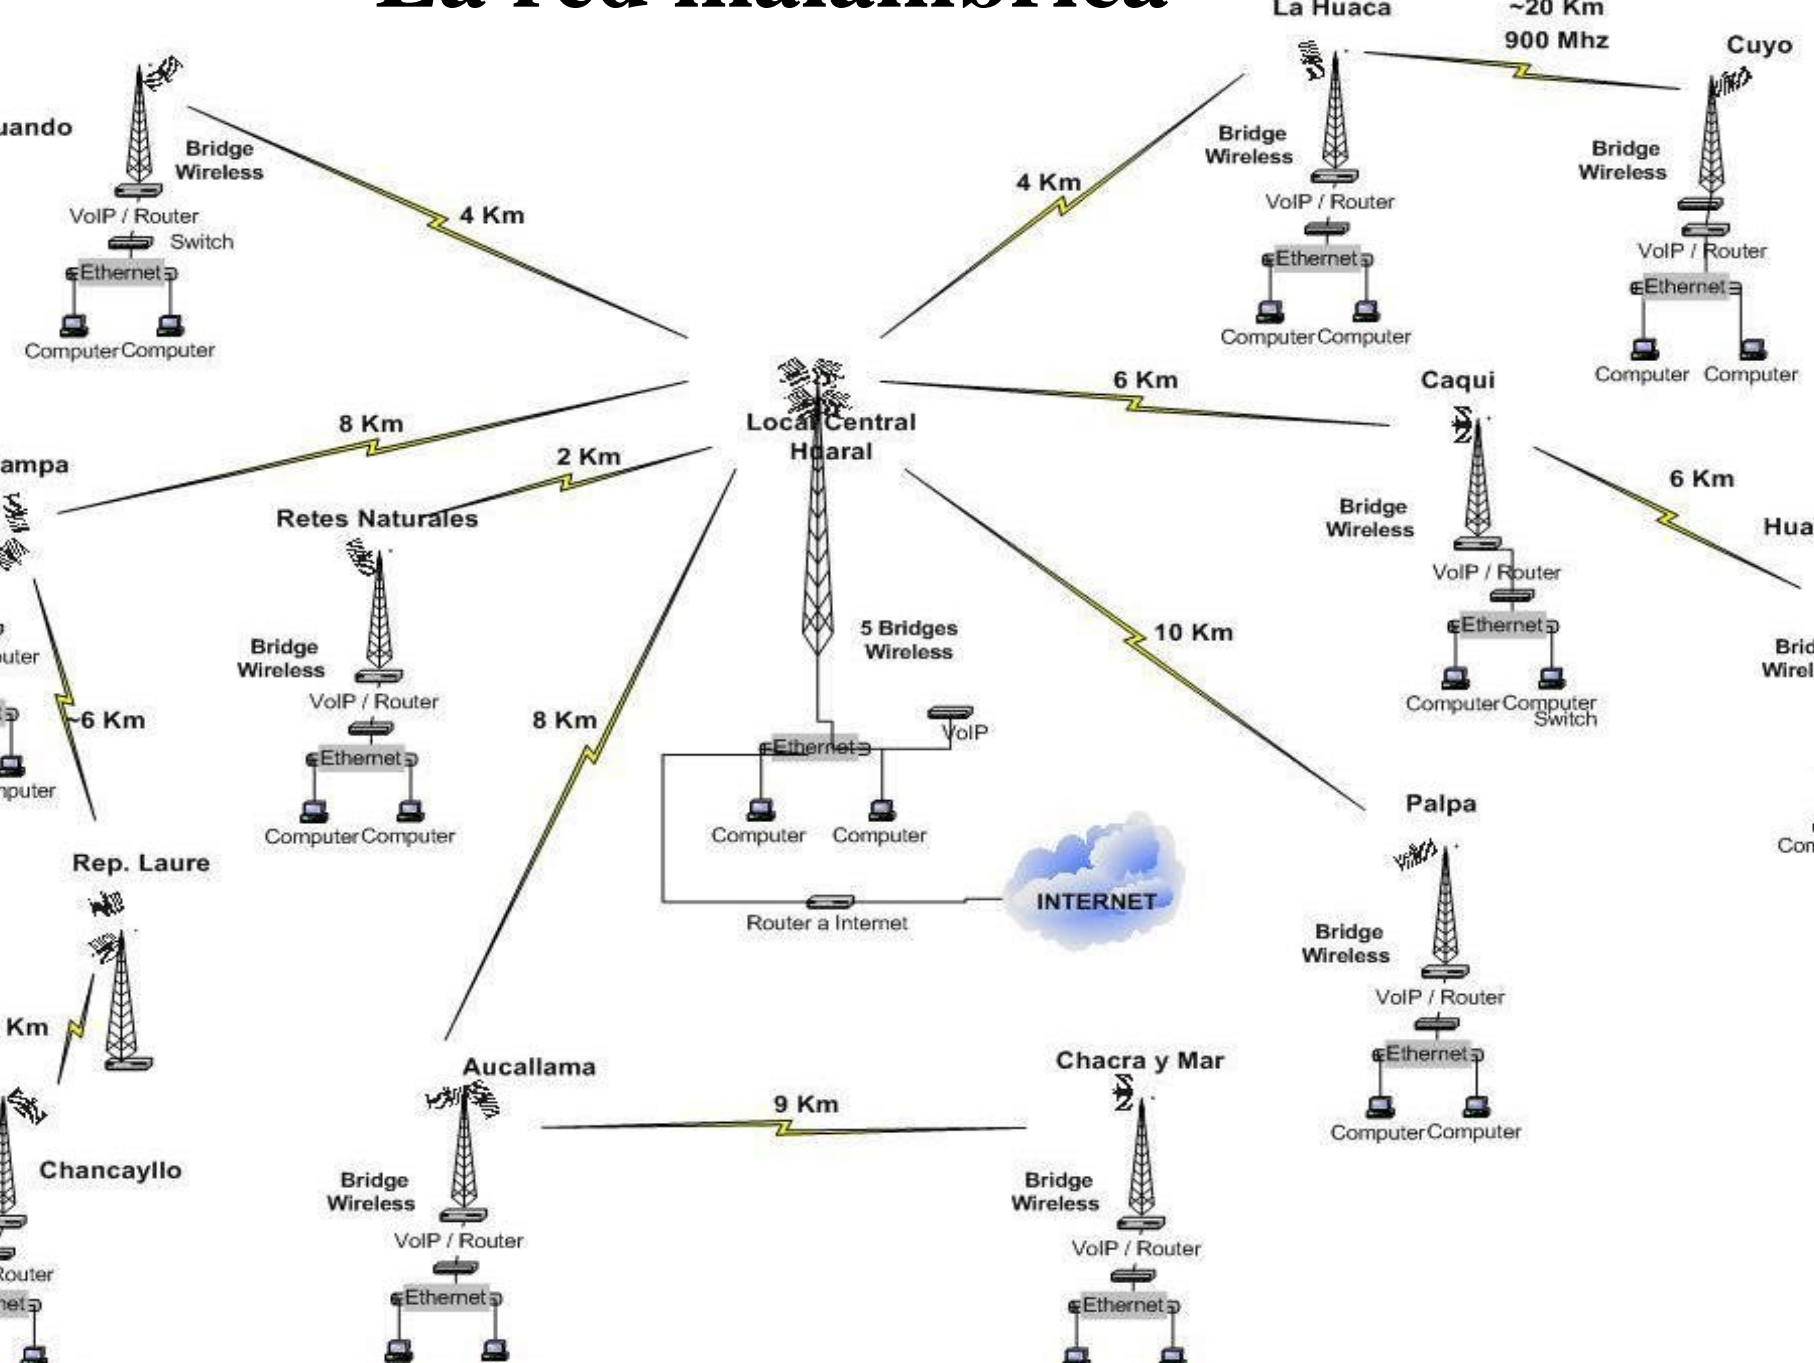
La red inalámbrica

La Huaca
~20 Km
900 Mhz
Cuyo

uando
Bridge Wireless
VoIP / Router
Switch
Ethernet
Computer Computer
4 Km

4 Km
Bridge Wireless
VoIP / Router
Ethernet
Computer Computer

Bridge Wireless
VoIP / Router
Ethernet
Computer Computer

8 Km
2 Km
Local Central Huaral
6 Km
Caqui

ampa
Retes Naturales
6 Km
Hua

Bridge Wireless
VoIP / Router
Ethernet
Computer Computer
Switch

uter
~6 Km
Bridge Wireless
VoIP / Router
Ethernet
Computer Computer
8 Km
5 Bridges Wireless
10 Km
Brid
Wirel

VoIP
Ethernet
Computer Computer
nputer

Rep. Laure
Palpa
Con

Router a Internet
INTERNET

Bridge Wireless
VoIP / Router
Ethernet
Computer Computer

Km
Aucallama
Chacra y Mar
9 Km
Chancayllo
Bridge Wireless
VoIP / Router
Ethernet
Bridge Wireless
VoIP / Router
Ethernet
Router
net